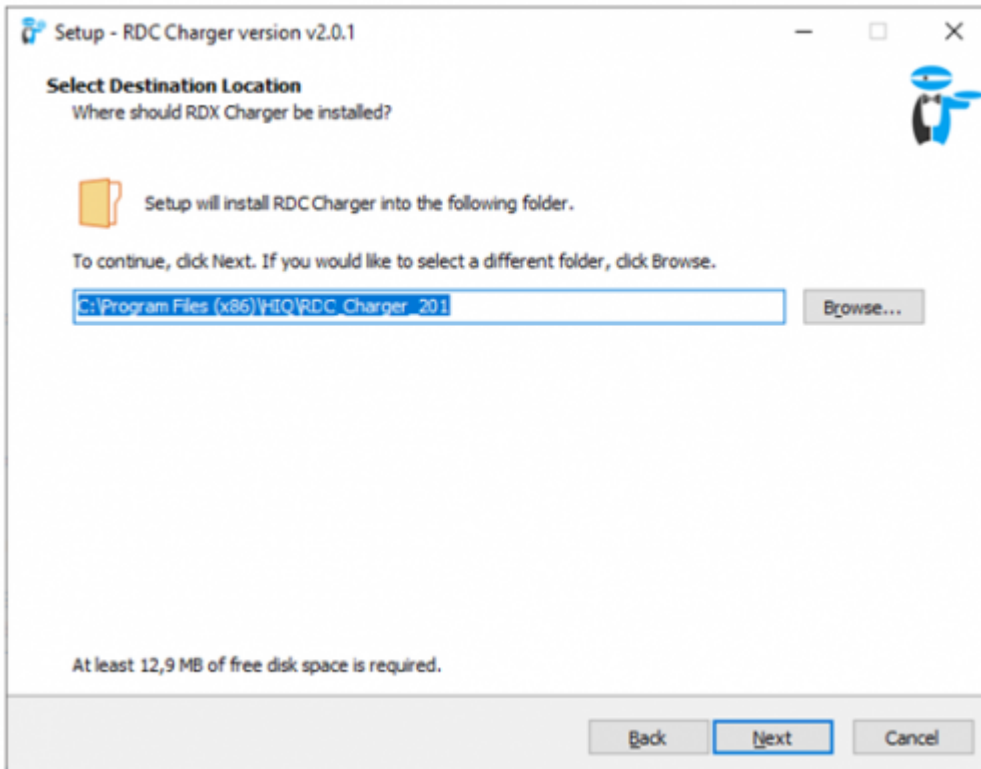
Setup - RDC Charger version v2.0.1

Select Destination Location
Where should RDX Charger be installed?

Setup will install RDC Charger into the following folder.

To continue, click Next. If you would like to select a different folder, click Browse.

C:\Program Files (x86)\HIQ\RDC_Charger_201

Browse...

At least 12,9 MB of free disk space is required.

Back Next Cancel